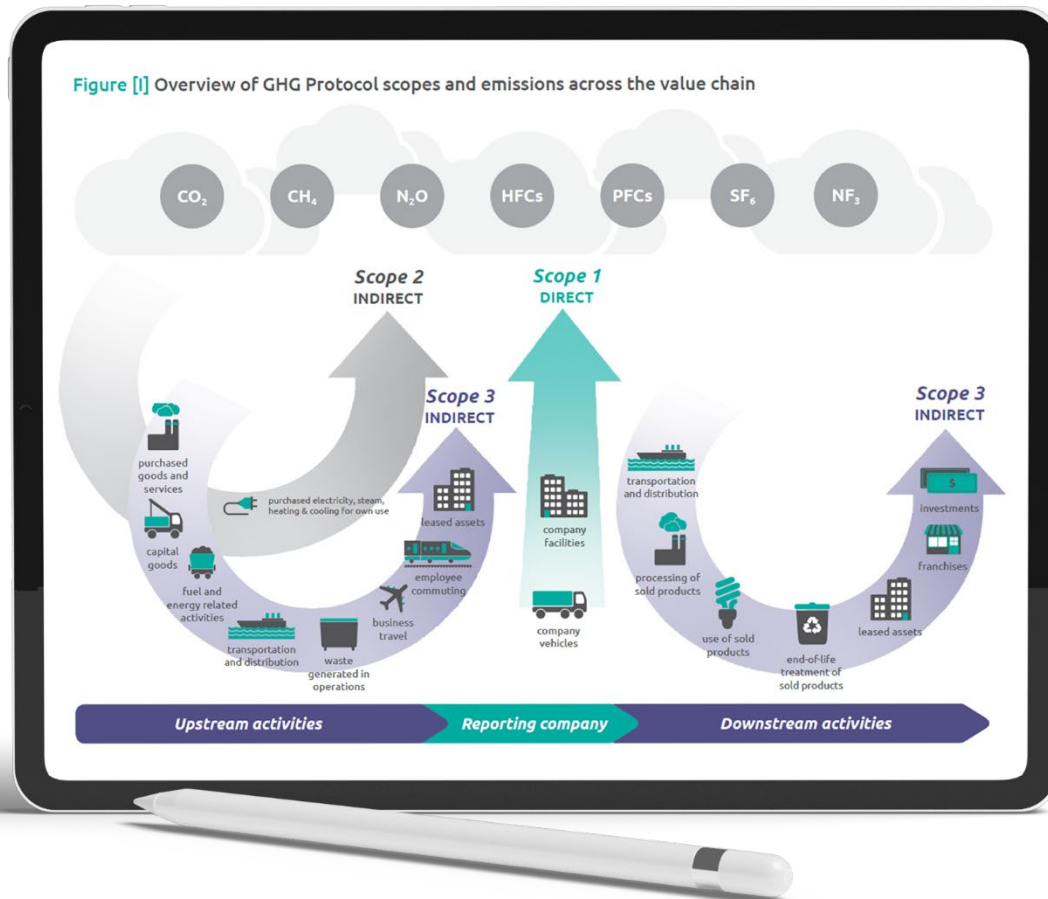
Figure [I] Overview of GHG Protocol scopes and emissions across the value chain

$CO_2$ $CH_4$ $N_2O$ HFCs PFCs $SF_6$ $NF_3$

Scope 2
INDIRECT

Scope 1
DIRECT

Scope 3
INDIRECT

Scope 3
INDIRECT

purchased goods and services

purchased electricity, steam, heating & cooling for own use

capital goods

fuel and energy related activities

transportation and distribution

waste generated in operations

business travel

employee commuting

leased assets

company facilities

company vehicles

transportation and distribution

processing of sold products

use of sold products

end-of-life treatment of sold products

leased assets

franchises

investments

$

Upstream activities

Reporting company

Downstream activities